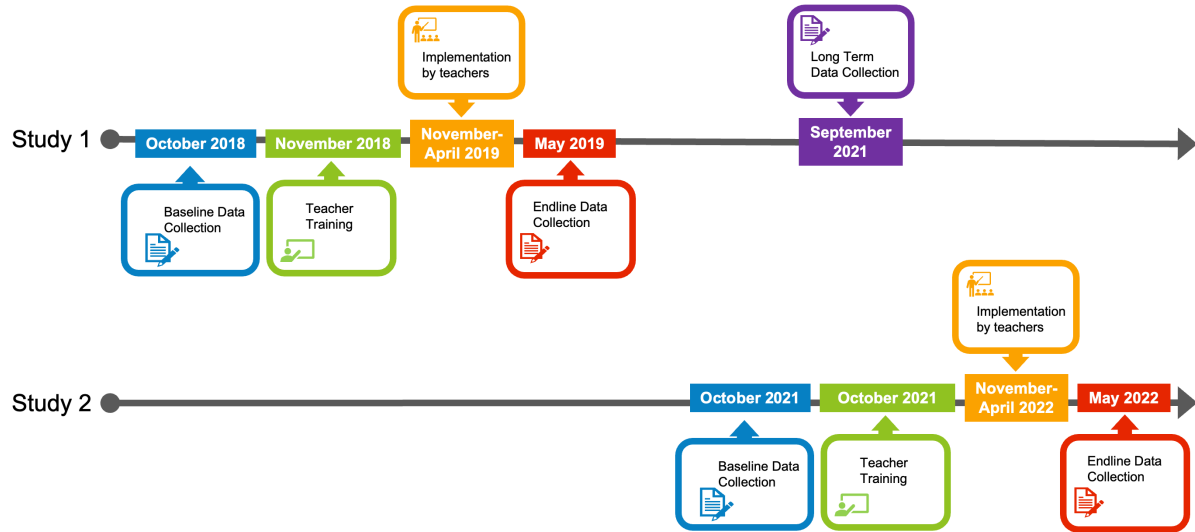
Implementation by teachers

Long Term Data Collection

Study 1

October 2018

November 2018

November-April 2019

May 2019

September 2021

Baseline Data Collection

Teacher Training

Endline Data Collection

Implementation by teachers

Study 2

October 2021

October 2021

November-April 2022

May 2022

Baseline Data Collection

Teacher Training

Endline Data Collection